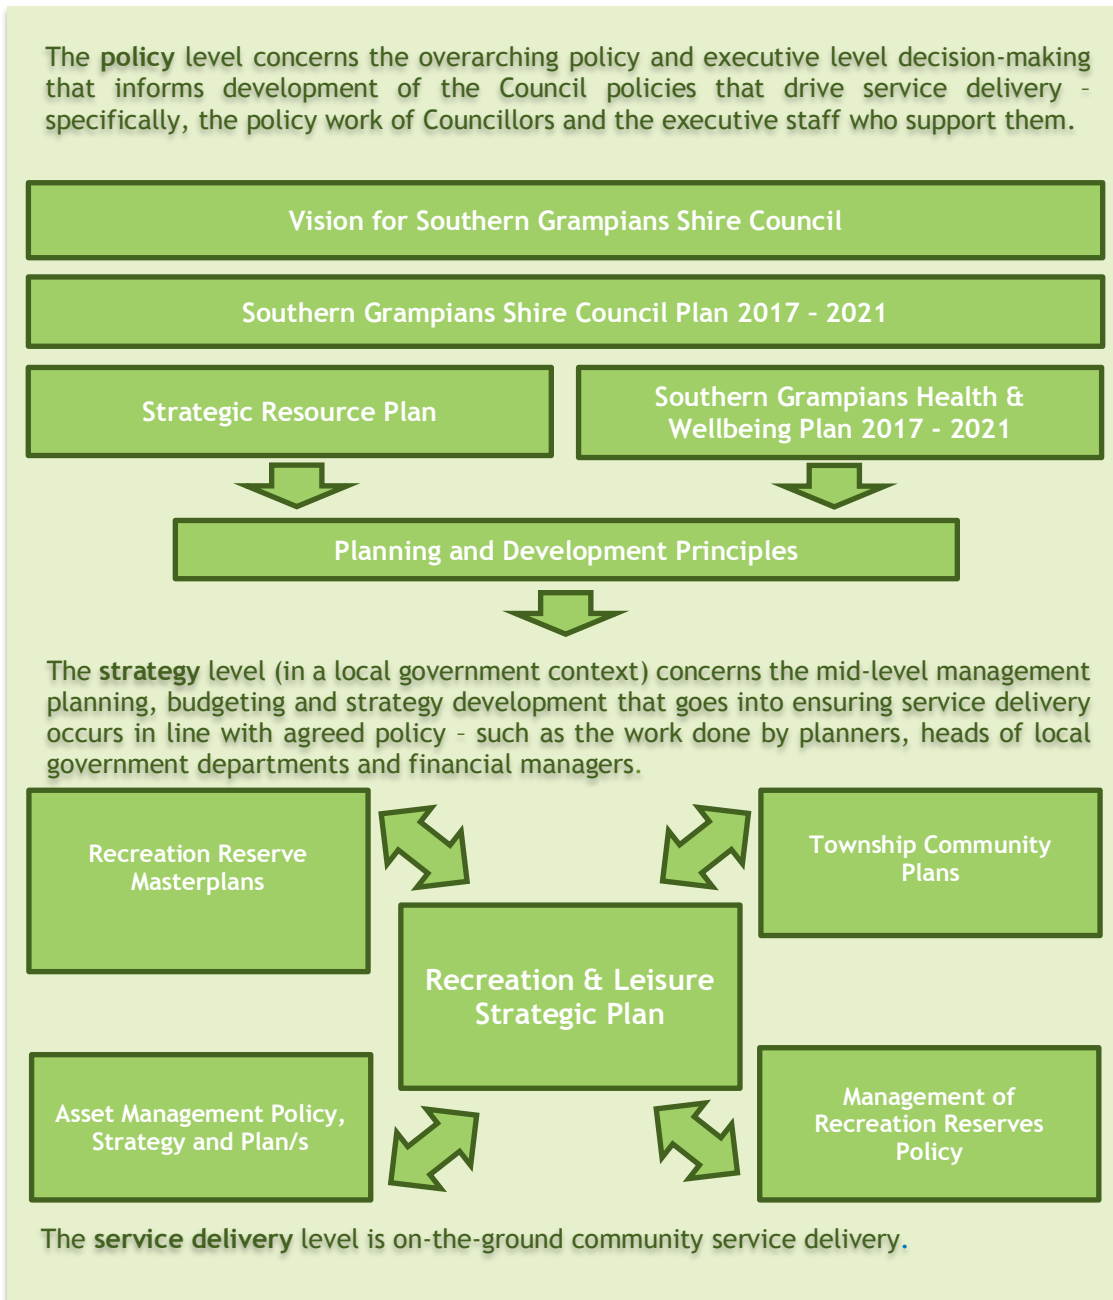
The policy level concerns the overarching policy and executive level decision-making that informs development of the Council policies that drive service delivery – specifically, the policy work of Councillors and the executive staff who support them.

Vision for Southern Grampians Shire Council

Southern Grampians Shire Council Plan 2017 – 2021

Strategic Resource Plan

Southern Grampians Health & Wellbeing Plan 2017 - 2021

Planning and Development Principles

The strategy level (in a local government context) concerns the mid-level management planning, budgeting and strategy development that goes into ensuring service delivery occurs in line with agreed policy – such as the work done by planners, heads of local government departments and financial managers.

Recreation Reserve Masterplans

Township Community Plans

Recreation & Leisure Strategic Plan

Asset Management Policy, Strategy and Plan/s

Management of Recreation Reserves Policy

The service delivery level is on-the-ground community service delivery.